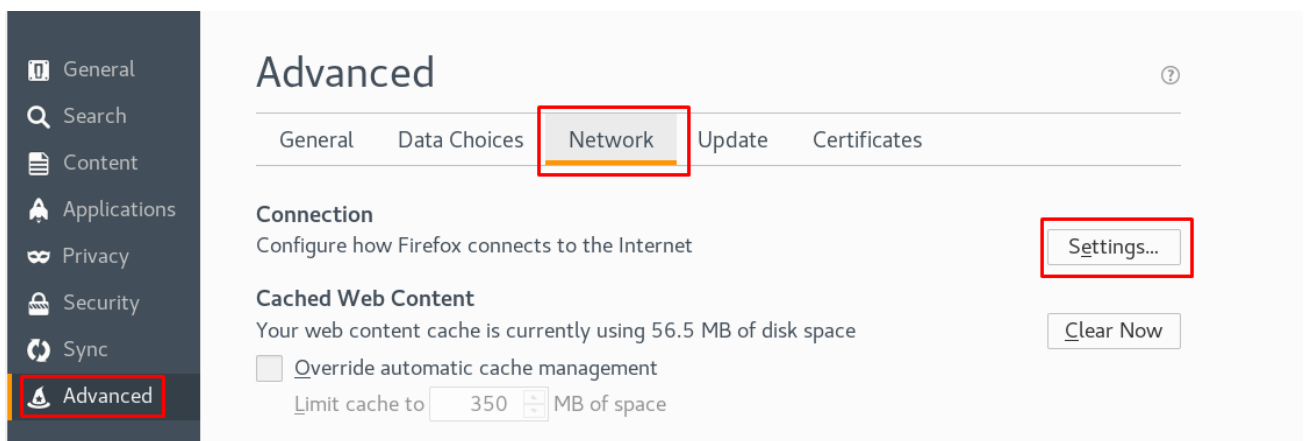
General
Search
Content
Applications
Privacy
Security
Sync
Advanced

Advanced

General Data Choices Network Update Certificates

Connection
Configure how Firefox connects to the Internet

Settings...

Cached Web Content
Your web content cache is currently using 56.5 MB of disk space

Clear Now

Override automatic cache management

Limit cache to 350 MB of space